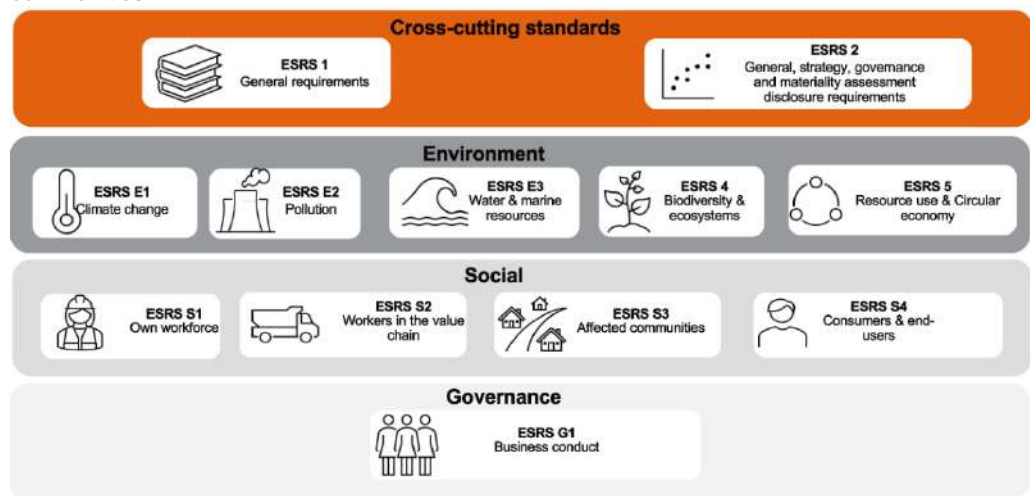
Cross-cutting standards

ESRS 1
General requirements

ESRS 2
General, strategy, governance and materiality assessment disclosure requirements

Environment

ESRS E1
Climate change

ESRS E2
Pollution

ESRS E3
Water & marine resources

ESRS 4
Biodiversity & ecosystems

ESRS 5
Resource use & Circular economy

Social

ESRS S1
Own workforce

ESRS S2
Workers in the value chain

ESRS S3
Affected communities

ESRS S4
Consumers & end-users

Governance

ESRS G1
Business conduct